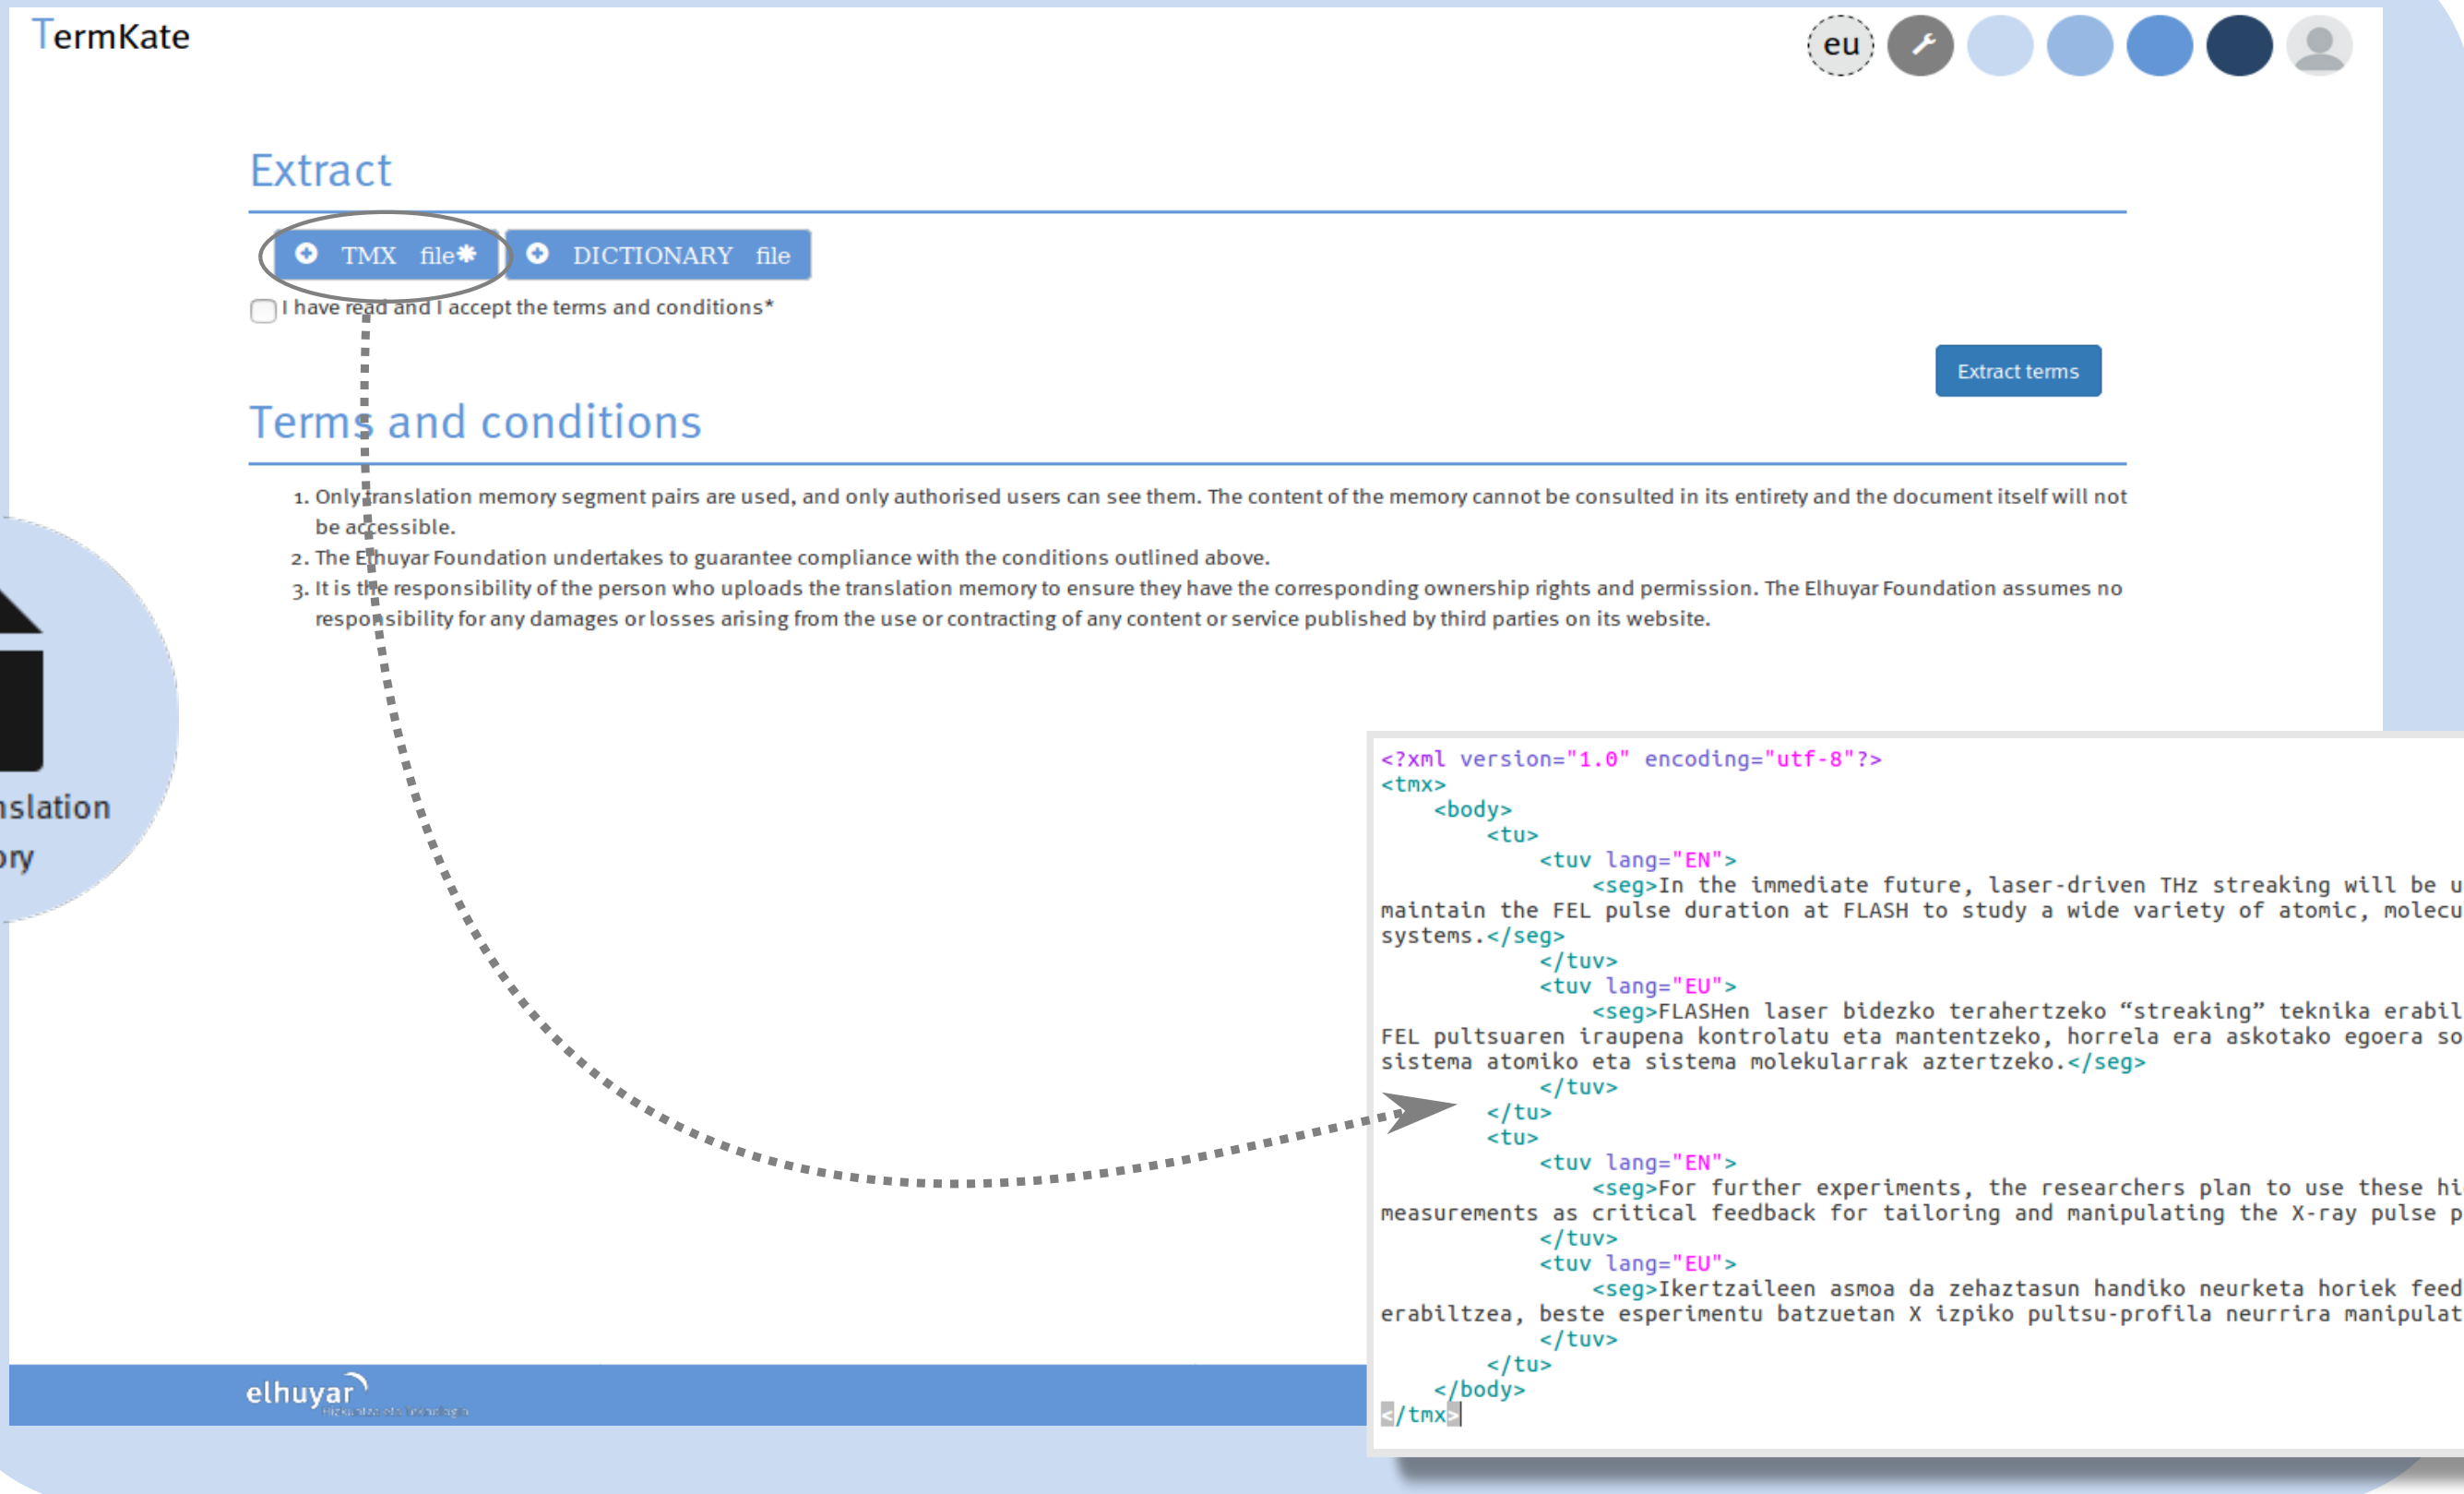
TermKate

eu

Extract

TMX file*  DICTIONARY file

I have read and I accept the terms and conditions*

Extract terms

Terms and conditions

1. Only translation memory segment pairs are used, and only authorised users can see them. The content of the memory cannot be consulted in its entirety and the document itself will not be accessible.
2. The Elhuyar Foundation undertakes to guarantee compliance with the conditions outlined above.
3. It is the responsibility of the person who uploads the translation memory to ensure they have the corresponding ownership rights and permission. The Elhuyar Foundation assumes no responsibility for any damages or losses arising from the use or contracting of any content or service published by third parties on its website.

nslation
ory

elhuyar

<?xml version="1.0" encoding="utf-8"?>
<tmx>
<body>
<tu>
<tuv lang="EN">
<seg>In the immediate future, laser-driven THz streaking will be u
maintain the FEL pulse duration at FLASH to study a wide variety of atomic, molecu
systems.</seg>
</tuv>
<tuv lang="EU">
<seg>FLASHen laser bidezko terahertzeko “streaking” teknika erabil
FEL pultsuaren iraupena kontrolatu eta mantentzeko, horrela era askotako egoera so
sistema atomiko eta sistema molekularrak aztertzeko.</seg>
</tuv>
</tu>
<tu>
<tuv lang="EN">
<seg>For further experiments, the researchers plan to use these hi
measurements as critical feedback for tailoring and manipulating the X-ray pulse p
</tuv>
<tuv lang="EU">
<seg>Ikertzaileen asmoa da zehaztasun handiko neurketa horiek feed
erabiltzea, beste esperimentu batzuetan X izpiko pultsu-profila neurrira manipulat
</tuv>
</tu>
</body>
</tmx>